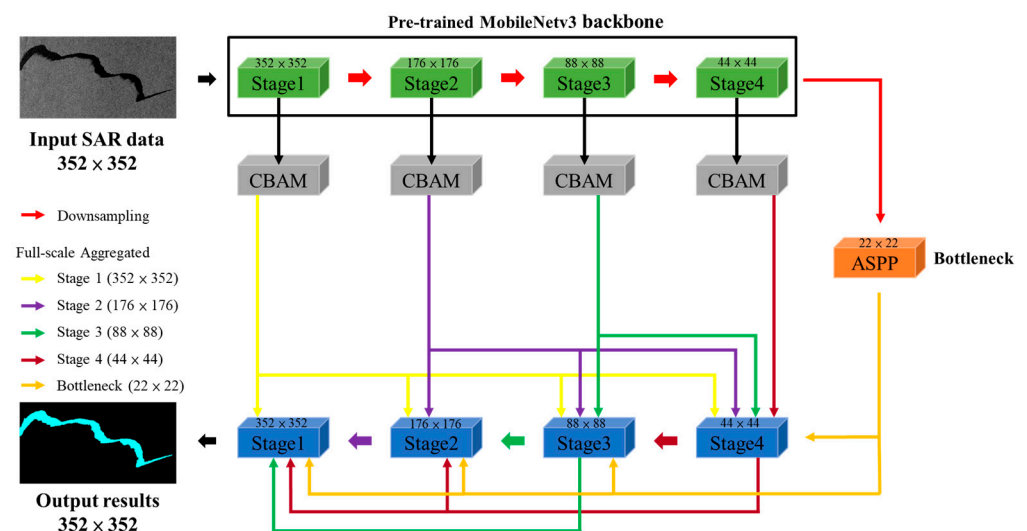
Pre-trained MobileNetv3 backbone

Input SAR data
$352 \times 352$

$352 \times 352$
Stage1

$176 \times 176$
Stage2

$88 \times 88$
Stage3

$44 \times 44$
Stage4

CBAM

CBAM

CBAM

CBAM

Downsampling

Full-scale Aggregated

Stage 1 ($352 \times 352$)

Stage 2 ($176 \times 176$)

Stage 3 ($88 \times 88$)

Stage 4 ($44 \times 44$)

Bottleneck ($22 \times 22$)

$22 \times 22$
ASPP

Bottleneck

$352 \times 352$
Stage1

$176 \times 176$
Stage2

$88 \times 88$
Stage3

$44 \times 44$
Stage4

Output results
$352 \times 352$